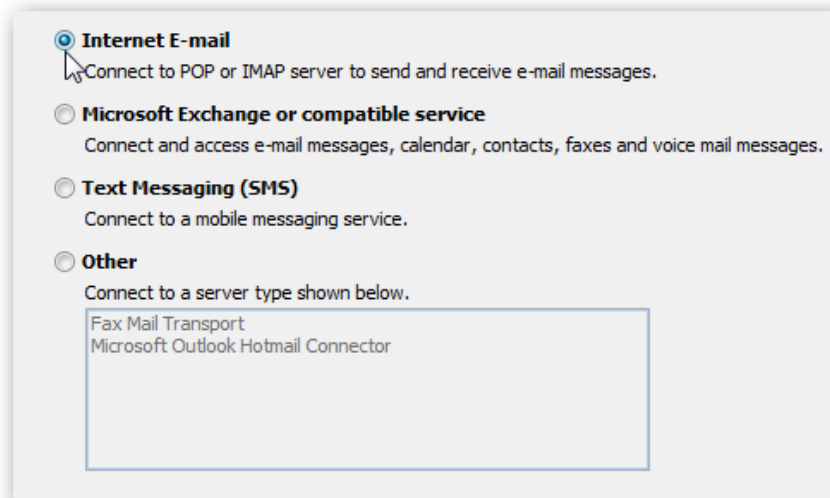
Internet E-mail
Connect to POP or IMAP server to send and receive e-mail messages.

Microsoft Exchange or compatible service
Connect and access e-mail messages, calendar, contacts, faxes and voice mail messages.

Text Messaging (SMS)
Connect to a mobile messaging service.

Other
Connect to a server type shown below.

Fax Mail Transport
Microsoft Outlook Hotmail Connector